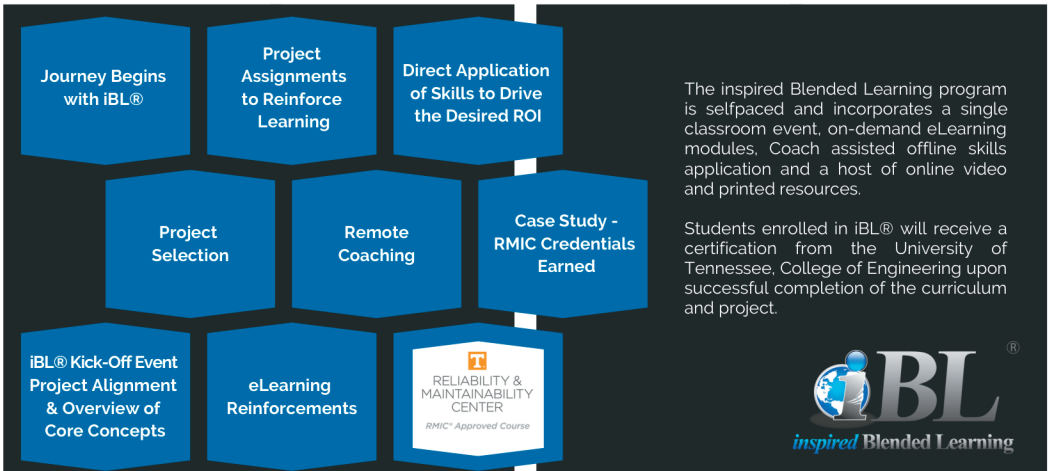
Journey Begins with iBL®

Project Assignments to Reinforce Learning

Direct Application of Skills to Drive the Desired ROI

Project Selection

Remote Coaching

Case Study - RMIC Credentials Earned

iBL® Kick-Off Event Project Alignment & Overview of Core Concepts

eLearning Reinforcements

T
RELIABILITY & MAINTAINABILITY CENTER
RMIC® Approved Course

The inspired Blended Learning program is selfpaced and incorporates a single classroom event, on-demand eLearning modules, Coach assisted offline skills application and a host of online video and printed resources.

Students enrolled in iBL® will receive a certification from the University of Tennessee, College of Engineering upon successful completion of the curriculum and project.

iBL ®
inspired Blended Learning